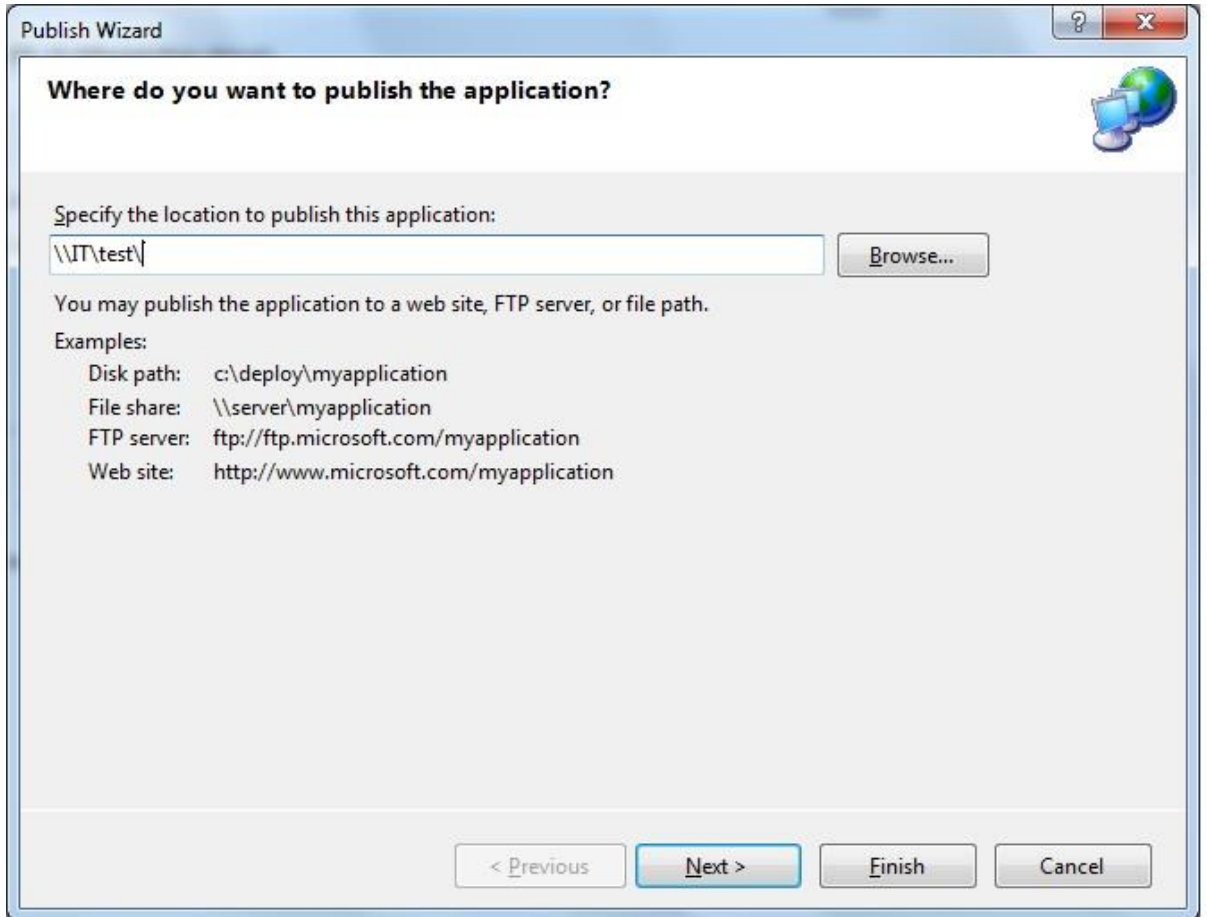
Publish Wizard

?

X

Where do you want to publish the application?

Specify the location to publish this application:

\\IT\test\

Browse...

You may publish the application to a web site, FTP server, or file path.

Examples:

Disk path: c:\deploy\myapplication

File share: \\server\myapplication

FTP server: ftp://ftp.microsoft.com/myapplication

Web site: http://www.microsoft.com/myapplication

< Previous

Next >

Finish

Cancel